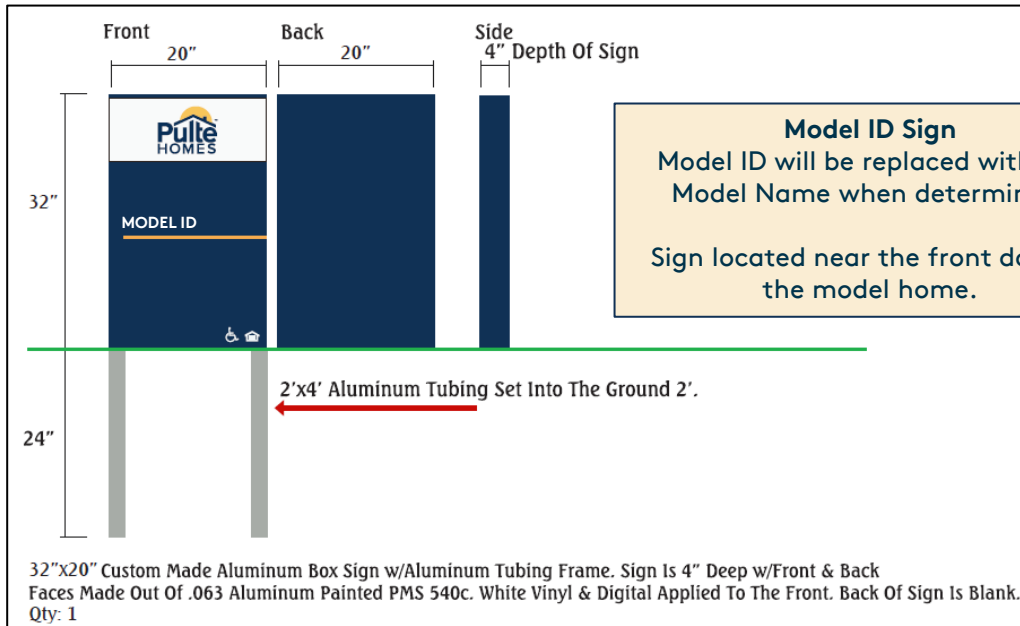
Front
20"

Back
20"

Side
4" Depth Of Sign

32"

Pulte HOMES

MODEL ID

24"

Model ID Sign
Model ID will be replaced with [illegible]
Model Name when determin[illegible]

Sign located near the front d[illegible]
the model home.

2'x4' Aluminum Tubing Set Into The Ground 2'.

32"x20" Custom Made Aluminum Box Sign w/Aluminum Tubing Frame. Sign Is 4" Deep w/Front & Back Faces Made Out Of .063 Aluminum Painted PMS 540c. White Vinyl & Digital Applied To The Front. Back Of Sign Is Blank.
Qty: 1